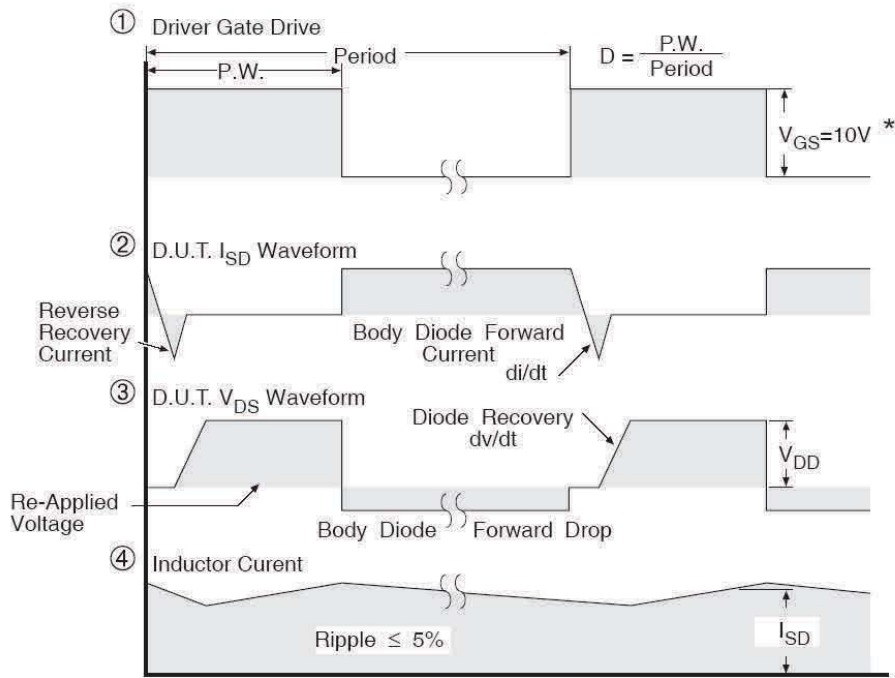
① Driver Gate Drive

P.W.

Period

$D = \frac{P.W.}{Period}$

$V_{GS}$=10V *

② D.U.T. $I_{SD}$ Waveform

Reverse Recovery Current

Body Diode Forward Current

di/dt

③ D.U.T. $V_{DS}$ Waveform

Diode Recovery dv/dt

$V_{DD}$

Re-Applied Voltage

Body Diode Forward Drop

④ Inductor Curent

Ripple ≤ 5%

$I_{SD}$